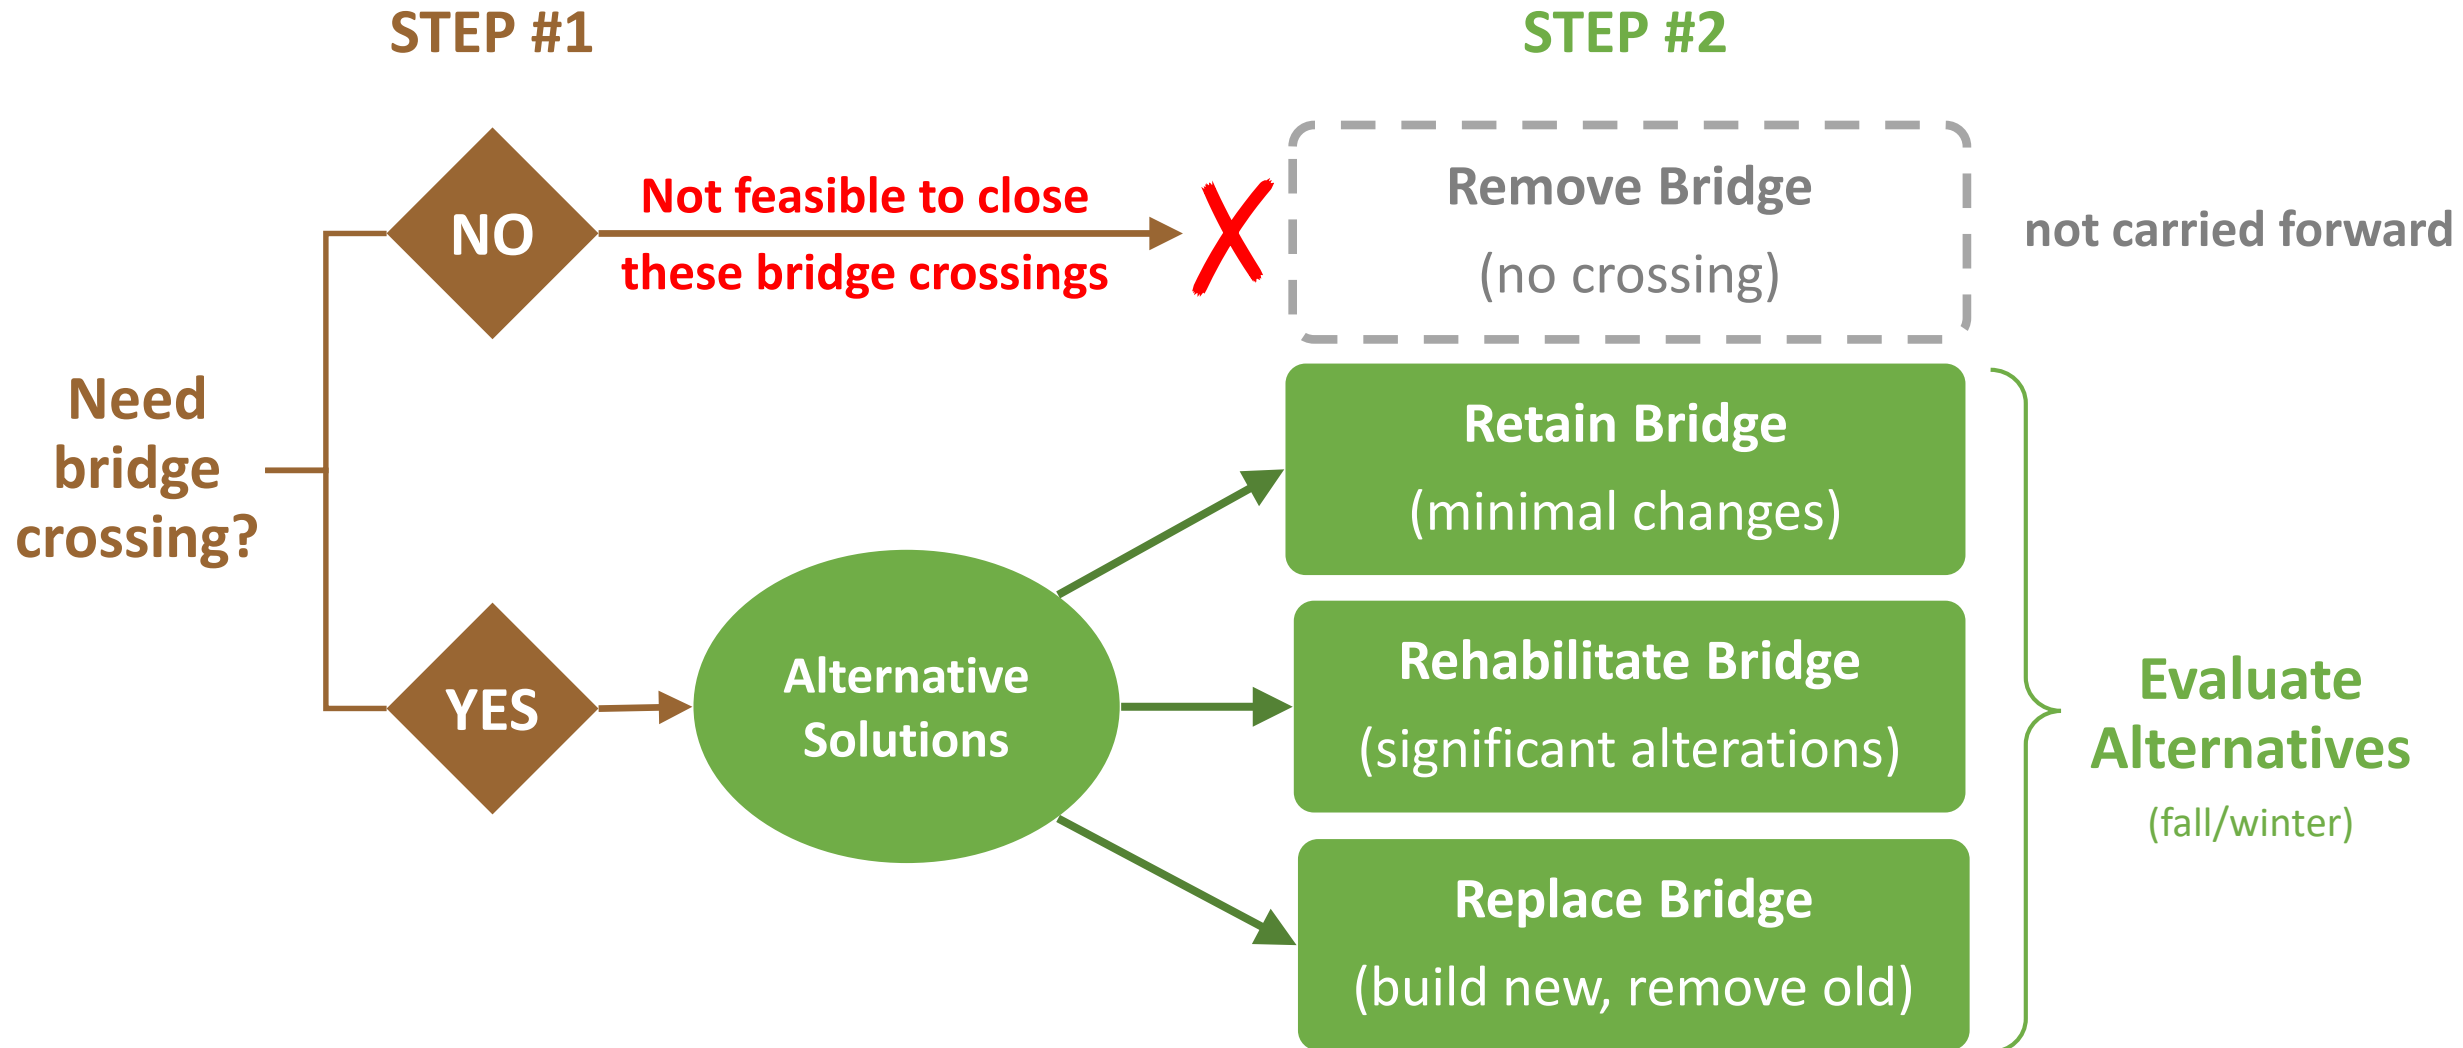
STEP #1

STEP #2

Need bridge crossing?

NO

Not feasible to close these bridge crossings

Remove Bridge
(no crossing)

not carried forward

YES

Alternative Solutions

Retain Bridge
(minimal changes)

Rehabilitate Bridge
(significant alterations)

Replace Bridge
(build new, remove old)

Evaluate Alternatives
(fall/winter)